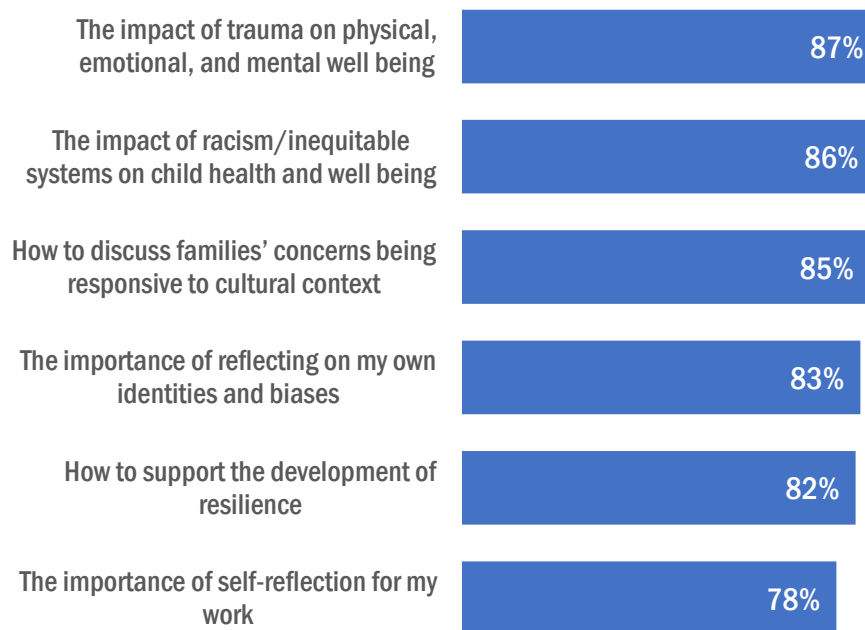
The impact of trauma on physical, emotional, and mental well being
87%

The impact of racism/inequitable systems on child health and well being
86%

How to discuss families' concerns being responsive to cultural context
85%

The importance of reflecting on my own identities and biases
83%

How to support the development of resilience
82%

The importance of self-reflection for my work
78%